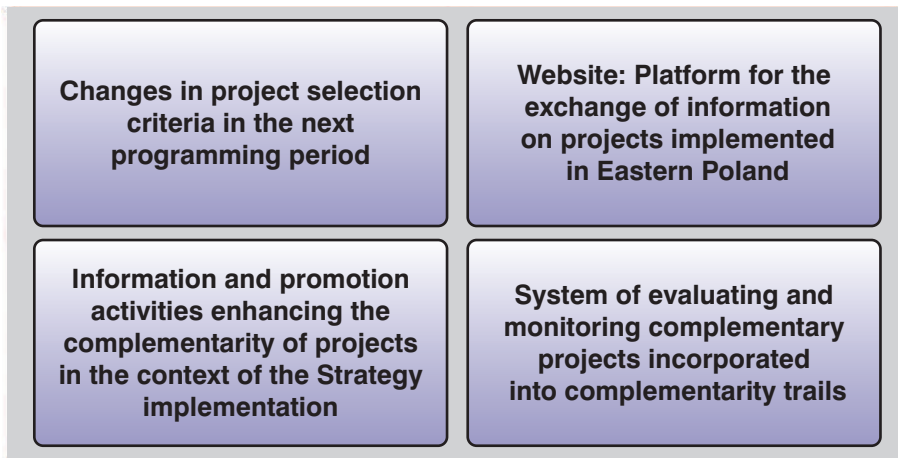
Changes in project selection criteria in the next programming period

Website: Platform for the exchange of information on projects implemented in Eastern Poland

Information and promotion activities enhancing the complementarity of projects in the context of the Strategy implementation

System of evaluating and monitoring complementary projects incorporated into complementarity trails